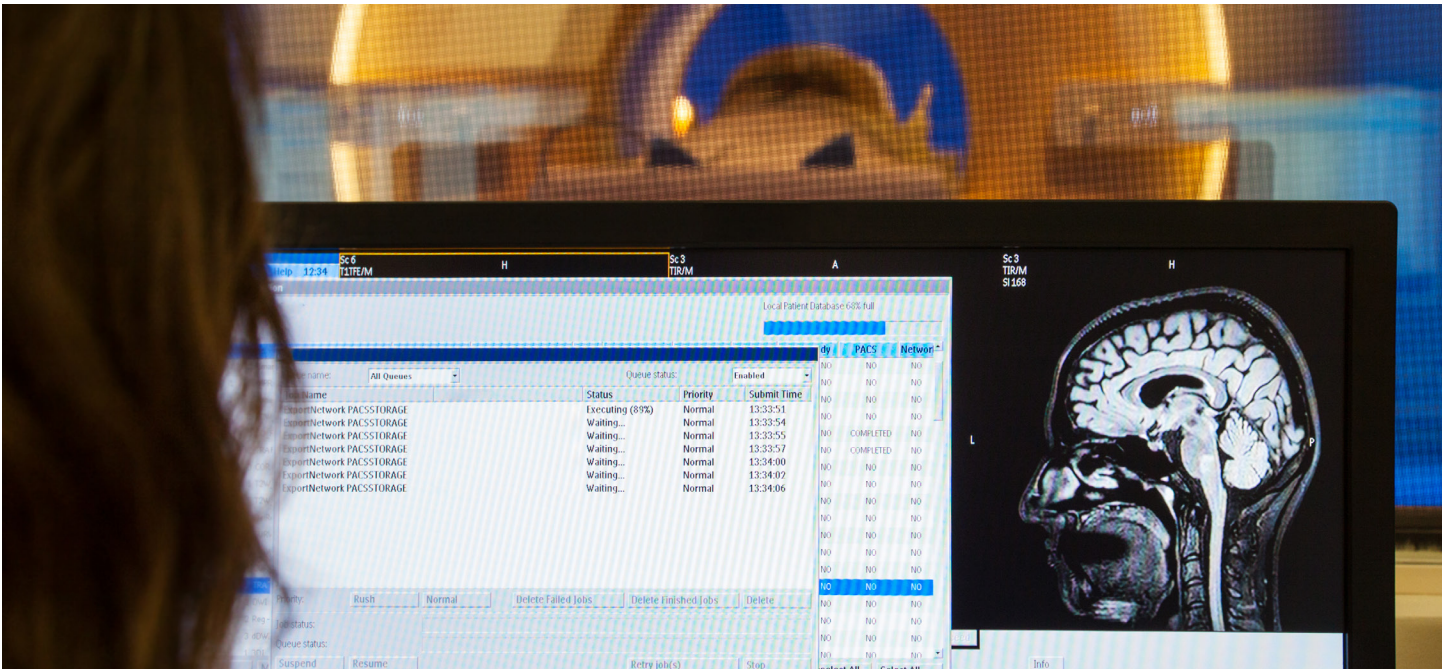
Help 12:34

Sc 6
T1TFE/M

H

Sc 3
TIR/M

A

Sc 3
TIR/M
Sl 168

H

Local Patient Database 68% full

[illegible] name: All Queues

Queue status: Enabled

| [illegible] Name | Status | Priority | Submit Time |
|---|---|---|---|
| ExportNetwork PACSSTORAGE | Executing (89%) | Normal | 13:33:51 |
| ExportNetwork PACSSTORAGE | Waiting... | Normal | 13:33:54 |
| ExportNetwork PACSSTORAGE | Waiting... | Normal | 13:33:55 |
| ExportNetwork PACSSTORAGE | Waiting... | Normal | 13:33:57 |
| ExportNetwork PACSSTORAGE | Waiting... | Normal | 13:34:00 |
| ExportNetwork PACSSTORAGE | Waiting... | Normal | 13:34:02 |
| ExportNetwork PACSSTORAGE | Waiting... | Normal | 13:34:06 |

| dy | PACS | Networ |
|---|---|---|
| NO | NO | NO |
| NO | NO | NO |
| NO | NO | NO |
| NO | NO | NO |
| NO | COMPLETED | NO |
| NO | COMPLETED | NO |
| NO | NO | NO |
| NO | NO | NO |
| NO | NO | NO |
| NO | NO | NO |
| NO | NO | NO |
| NO | NO | NO |
| NO | NO | NO |
| NO | NO | NO |
| NO | NO | NO |
| NO | NO | NO |
| NO | NO | NO |
| NO | NO | NO |

Priority: Rush Normal Delete Failed Jobs Delete Finished Jobs Delete

Job status:

Queue status:

Suspend Resume Retry job(s) Stop

Select All Select All

L

P

Info